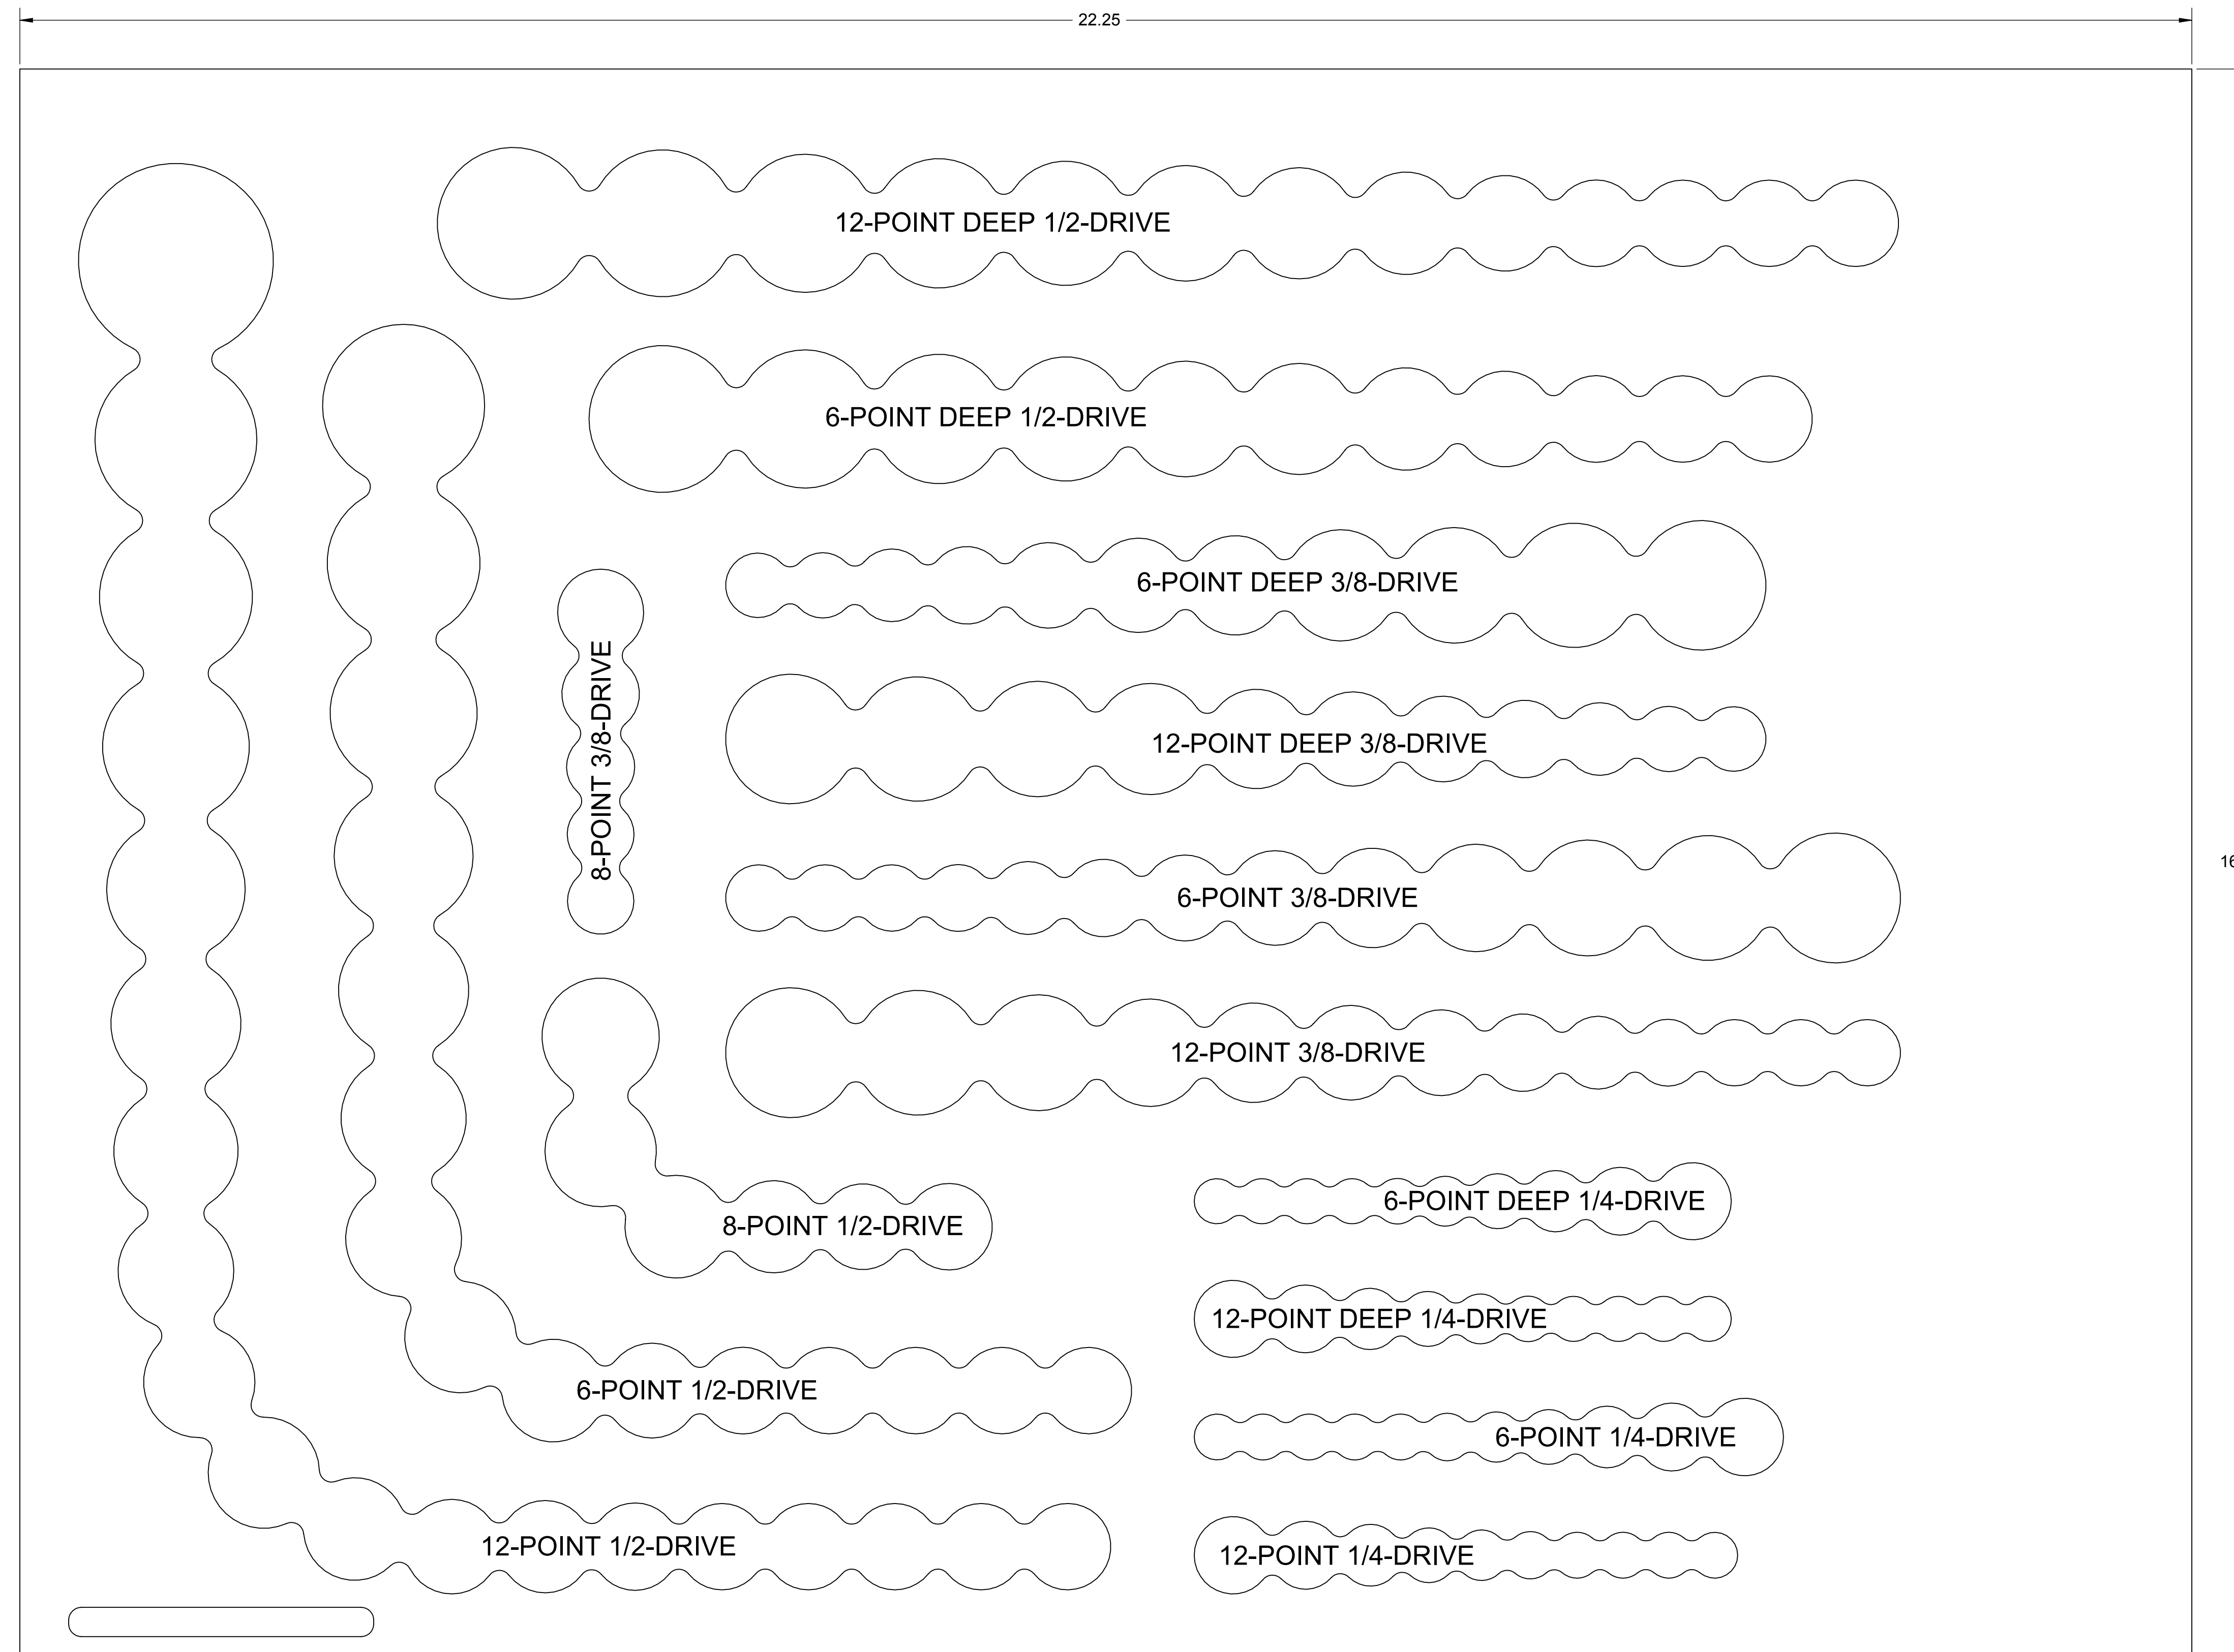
22.25

12-POINT DEEP 1/2-DRIVE

6-POINT DEEP 1/2-DRIVE

6-POINT DEEP 3/8-DRIVE

8-POINT 3/8-DRIVE

12-POINT DEEP 3/8-DRIVE

6-POINT 3/8-DRIVE

12-POINT 3/8-DRIVE

8-POINT 1/2-DRIVE

6-POINT DEEP 1/4-DRIVE

12-POINT DEEP 1/4-DRIVE

6-POINT 1/2-DRIVE

6-POINT 1/4-DRIVE

12-POINT 1/2-DRIVE

12-POINT 1/4-DRIVE

16